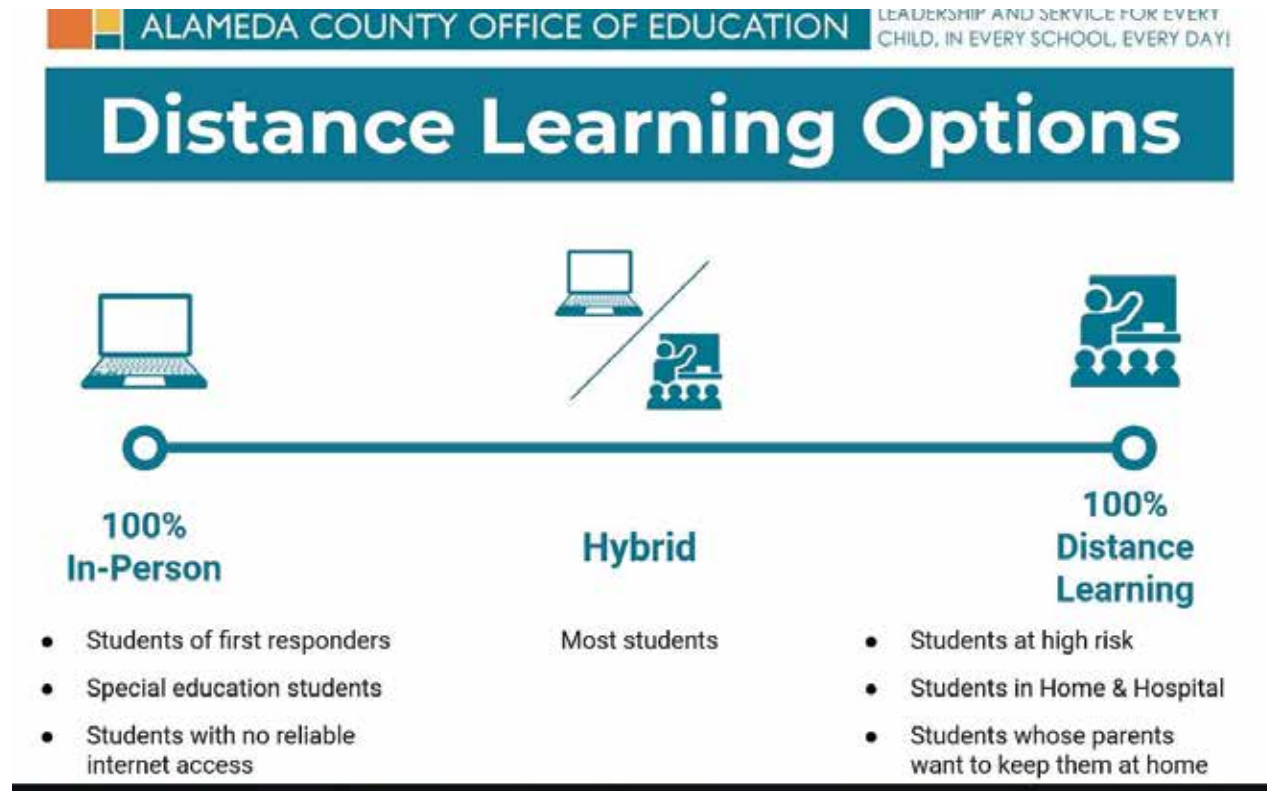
ALAMEDA COUNTY OFFICE OF EDUCATION

LEADERSHIP AND SERVICE FOR EVERY CHILD, IN EVERY SCHOOL, EVERY DAY!

Distance Learning Options

100% In-Person

- Students of first responders
- Special education students
- Students with no reliable internet access

Hybrid

Most students

100% Distance Learning

- Students at high risk
- Students in Home & Hospital
- Students whose parents want to keep them at home